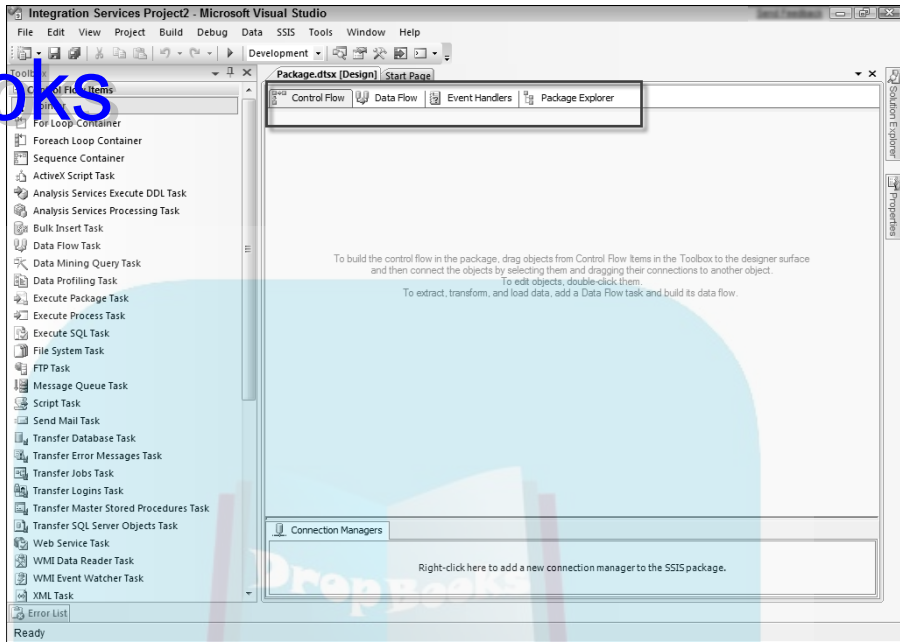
Integration Services Project2 - Microsoft Visual Studio

Send Feedback

File Edit View Project Build Debug Data SSIS Tools Window Help

Development

Toolbox

oks

Control Flow Items

Pointer

For Loop Container

Foreach Loop Container

Sequence Container

ActiveX Script Task

Analysis Services Execute DDL Task

Analysis Services Processing Task

Bulk Insert Task

Data Flow Task

Data Mining Query Task

Data Profiling Task

Execute Package Task

Execute Process Task

Execute SQL Task

File System Task

FTP Task

Message Queue Task

Script Task

Send Mail Task

Transfer Database Task

Transfer Error Messages Task

Transfer Jobs Task

Transfer Logins Task

Transfer Master Stored Procedures Task

Transfer SQL Server Objects Task

Web Service Task

WMI Data Reader Task

WMI Event Watcher Task

XML Task

Error List

Ready

Package.dtsx [Design] Start Page

Control Flow Data Flow Event Handlers Package Explorer

To build the control flow in the package, drag objects from Control Flow Items in the Toolbox to the designer surface and then connect the objects by selecting them and dragging their connections to another object.
To edit objects, double-click them.
To extract, transform, and load data, add a Data Flow task and build its data flow.

Connection Managers

Right-click here to add a new connection manager to the SSIS package.

Solution Explorer

Properties

DropBooks